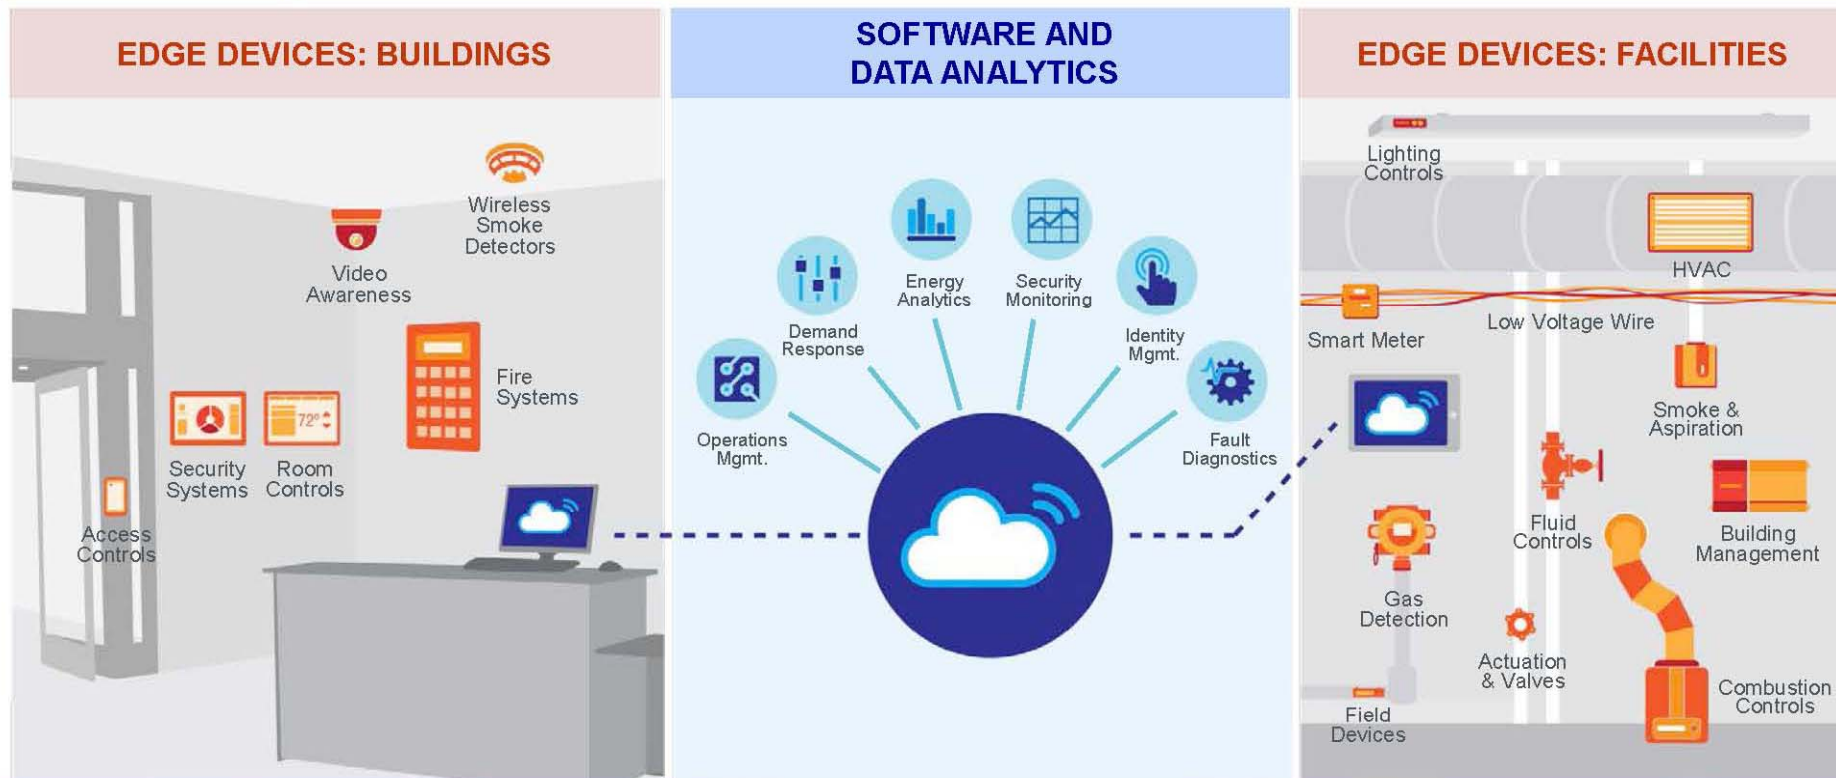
EDGE DEVICES: BUILDINGS

Wireless Smoke Detectors

Video Awareness

Fire Systems

Security Systems

Room Controls

72°

Access Controls

SOFTWARE AND DATA ANALYTICS

Energy Analytics

Security Monitoring

Demand Response

Identity Mgmt.

Operations Mgmt.

Fault Diagnostics

EDGE DEVICES: FACILITIES

Lighting Controls

HVAC

Smart Meter

Low Voltage Wire

Smoke & Aspiration

Fluid Controls

Building Management

Gas Detection

Actuation & Valves

Combustion Controls

Field Devices